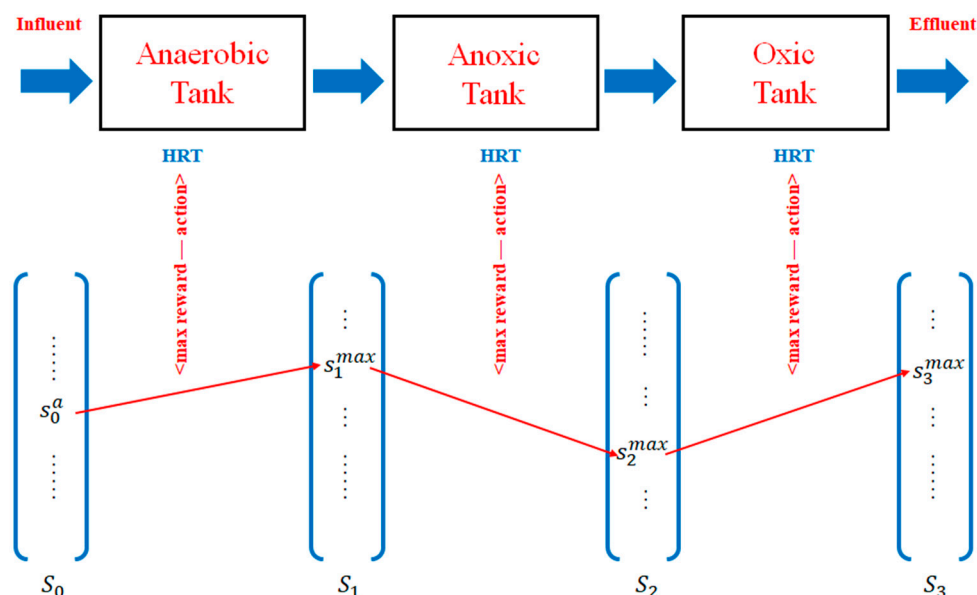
Influent

Anaerobic Tank

Anoxic Tank

Oxic Tank

Effluent

HRT

HRT

HRT

<max reward — action>

<max reward — action>

<max reward — action>

$s_0^a$

$s_1^{max}$

$s_2^{max}$

$s_3^{max}$

$S_0$

$S_1$

$S_2$

$S_3$